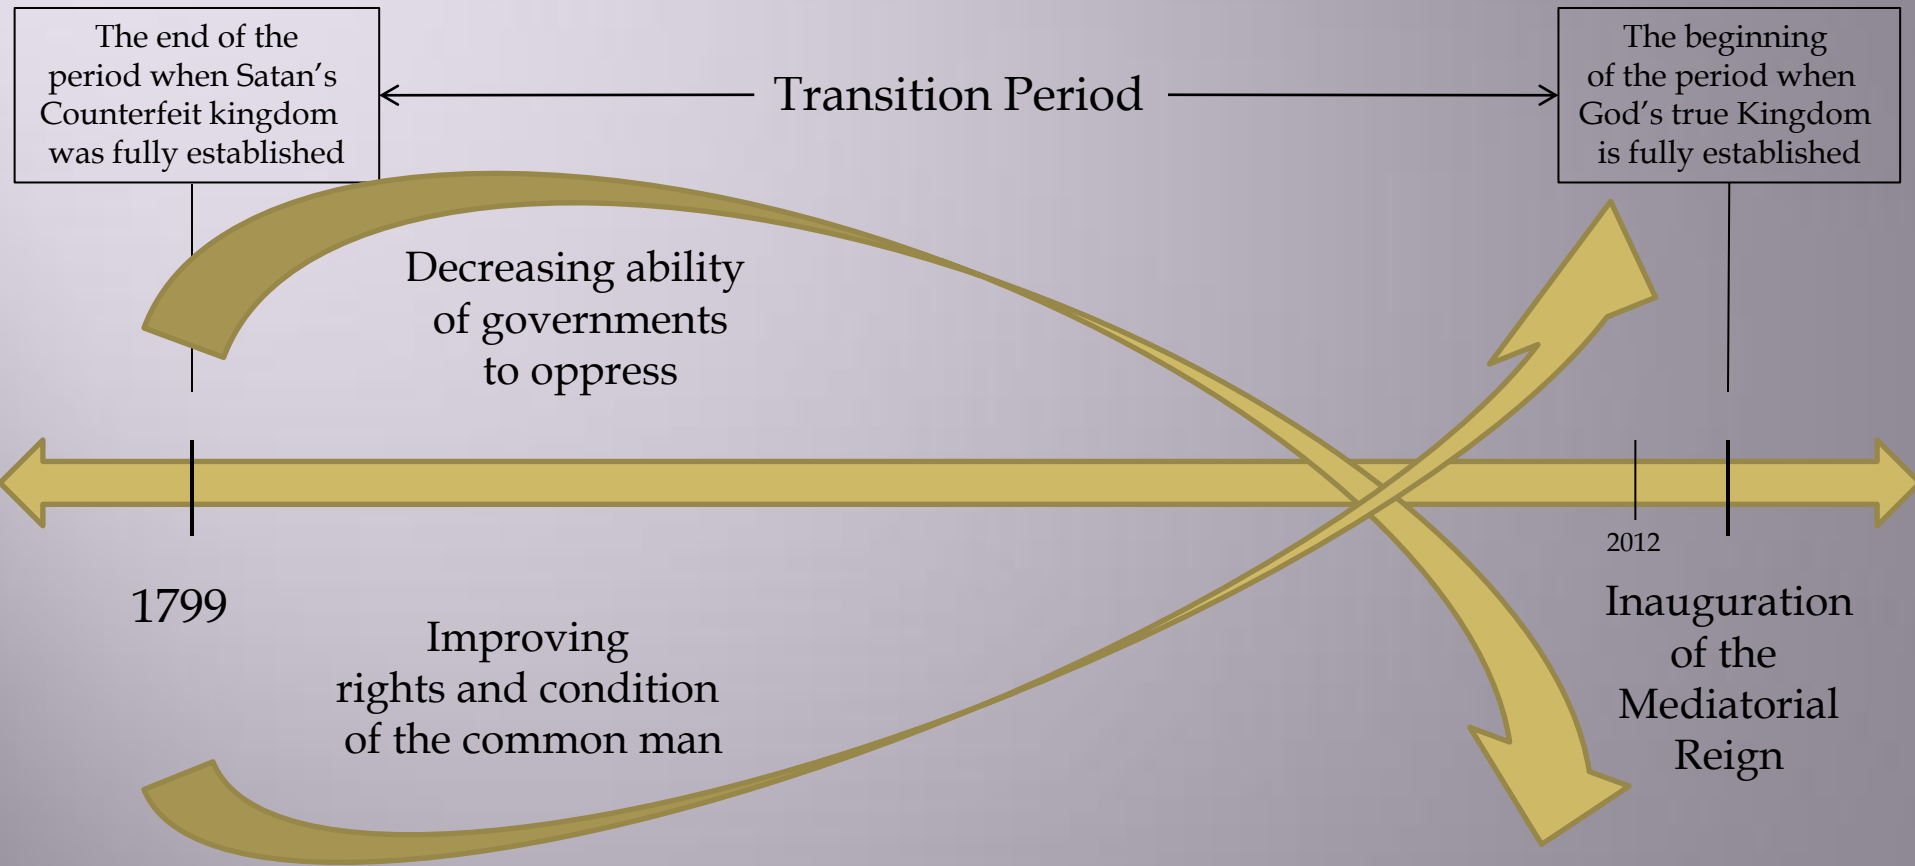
The end of the period when Satan's Counterfeit kingdom was fully established

Transition Period

The beginning of the period when God's true Kingdom is fully established

Decreasing ability of governments to oppress

1799

2012

Improving rights and condition of the common man

Inauguration of the Mediatorial Reign